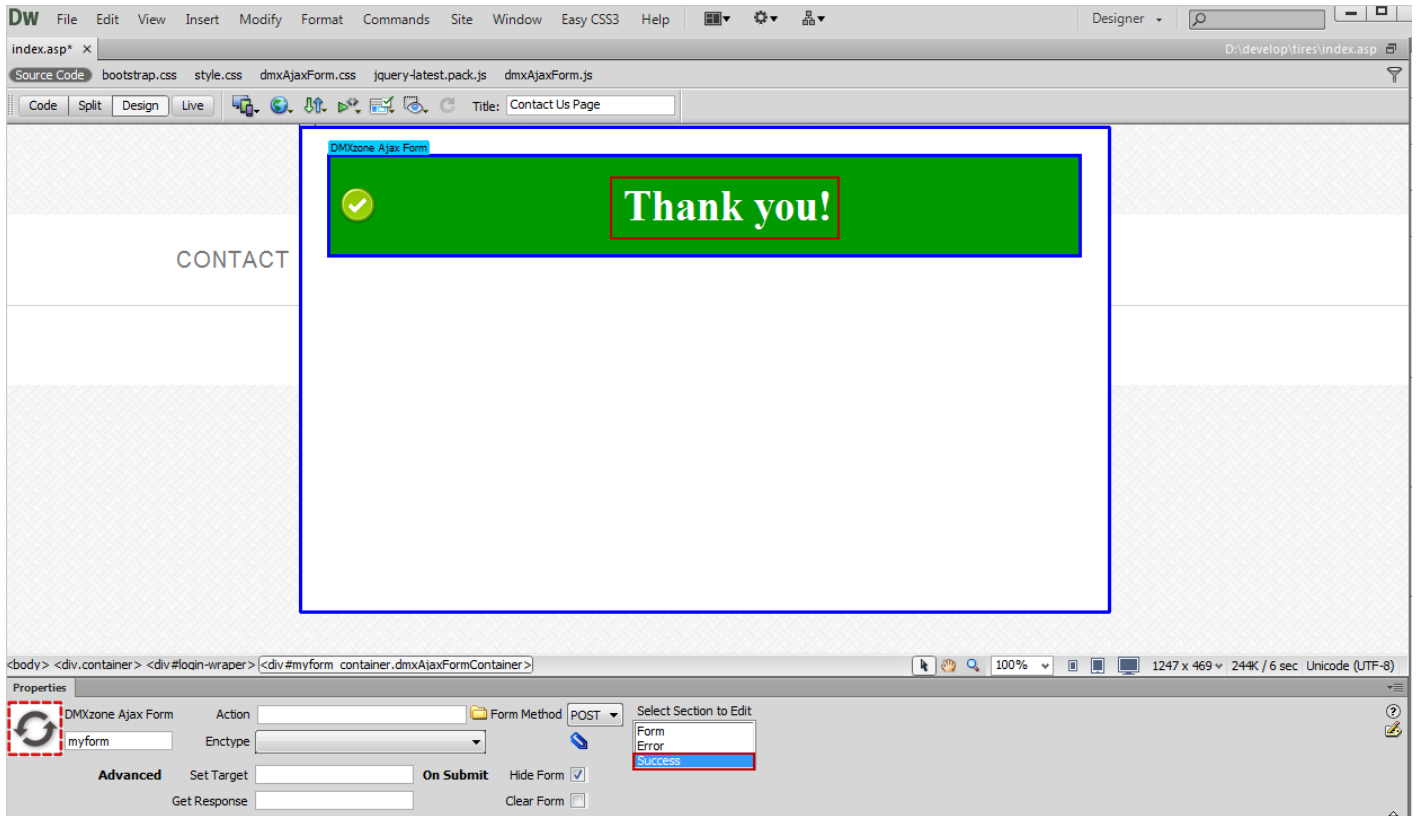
DW File Edit View Insert Modify Format Commands Site Window Easy CSS3 Help

Designer

index.asp* ×

D:\develop\tires\index.asp

Source Code bootstrap.css style.css dmxAjaxForm.css jquery-latest.pack.js dmxAjaxForm.js

Code Split Design Live

Title: Contact Us Page

DMXzone Ajax Form

Thank you!

CONTACT

<body> <div.container> <div#login-wraper> <div#myform_container.dmxAjaxFormContainer>

100% 1247 x 469 244K / 6 sec Unicode (UTF-8)

Properties

DMXzone Ajax Form Action Form Method POST Select Section to Edit

myform Enctype

Form
Error
Success

Advanced Set Target On Submit Hide Form

Get Response Clear Form